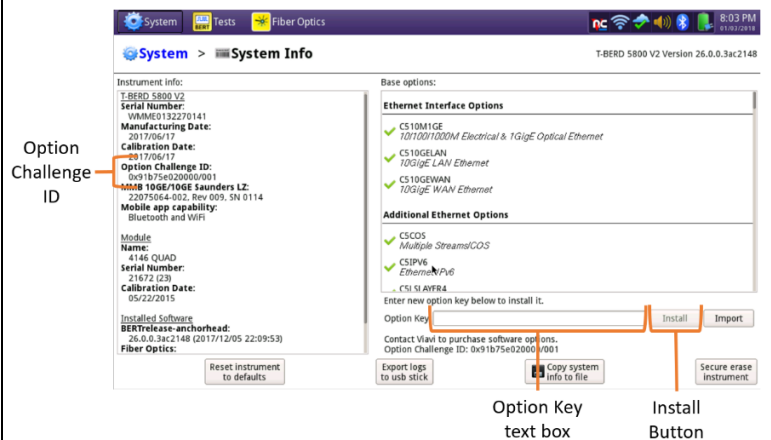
System Tests Fiber Optics

nc

8:03 PM
01/02/2018

System > System Info

T-BERD 5800 V2 Version 26.0.0.3ac2148

Instrument info:

T-BERD 5800 V2
Serial Number:
WMME0132270141
Manufacturing Date:
2017/06/17
Calibration Date:
2017/06/17
Option Challenge ID:
0x91b75e020000/001
MMB 10GE/10GE Saunders LZ:
22075064-002, Rev 009, SN 0114
Mobile app capability:
Bluetooth and WiFi

Module
Name:
4146 QUAD
Serial Number:
21672 (23)
Calibration Date:
05/22/2015

Installed Software
BERTRelease-anchorhead:
26.0.0.3ac2148 (2017/12/05 22:09:53)
Fiber Optics:

Base options:

Ethernet Interface Options

C510M1GE
10/100/1000M Electrical & 1GigE Optical Ethernet

C510GELAN
10GigE LAN Ethernet

C510GEWAN
10GigE WAN Ethernet

Additional Ethernet Options

C5COS
Multiple Streams/COS

C5IPV6
Ethernet IPv6

C5LSLAYER4

Enter new option key below to install it.

Option Key

Install

Import

Contact Viavi to purchase software options.
Option Challenge ID: 0x91b75e020000/001

Reset instrument to defaults

Export logs to usb stick

Copy system info to file

Secure erase instrument

Option Challenge ID

Option Key text box

Install Button